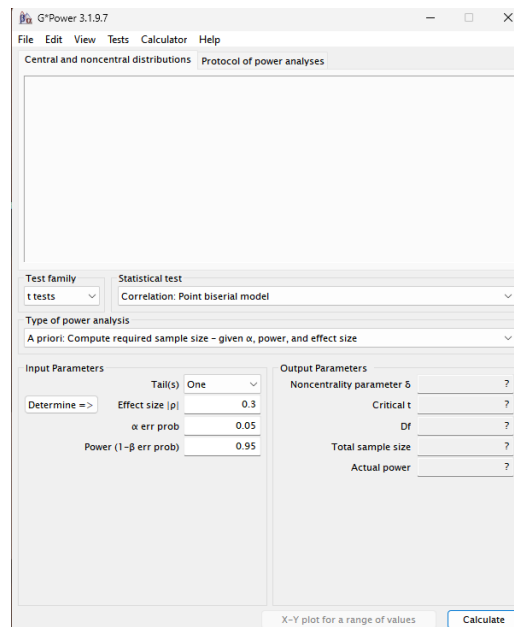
G*Power 3.1.9.7

File Edit View Tests Calculator Help

Central and noncentral distributions | Protocol of power analyses

Test family
t tests

Statistical test
Correlation: Point biserial model

Type of power analysis
A priori: Compute required sample size – given α, power, and effect size

Input Parameters

| | |
|---|---|
| Tail(s) | One |
| Determine => Effect size \|ρ\| | 0.3 |
| α err prob | 0.05 |
| Power (1−β err prob) | 0.95 |

Output Parameters

| | |
|---|---|
| Noncentrality parameter δ | ? |
| Critical t | ? |
| Df | ? |
| Total sample size | ? |
| Actual power | ? |

X–Y plot for a range of values

Calculate